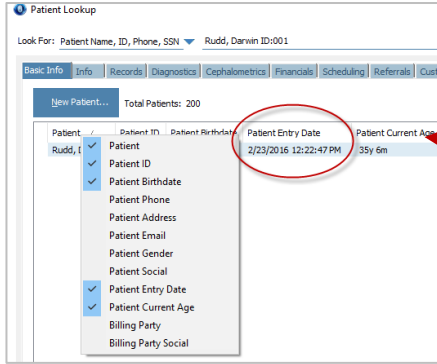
Patient Lookup

Look For: Patient Name, ID, Phone, SSN Rudd, Darwin ID:001

Basic Info | Info | Records | Diagnostics | Cephalometrics | Financials | Scheduling | Referrals | Cust

New Patient... Total Patients: 200

| Patient | Patient ID | Patient Birthdate | Patient Entry Date | Patient Current Age |
|---|---|---|---|---|
| Rudd, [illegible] | | | 2/23/2016 12:22:47 PM | 35y 6m |

Patient
Patient ID
Patient Birthdate
Patient Phone
Patient Address
Patient Email
Patient Gender
Patient Social
Patient Entry Date
Patient Current Age
Billing Party
Billing Party Social